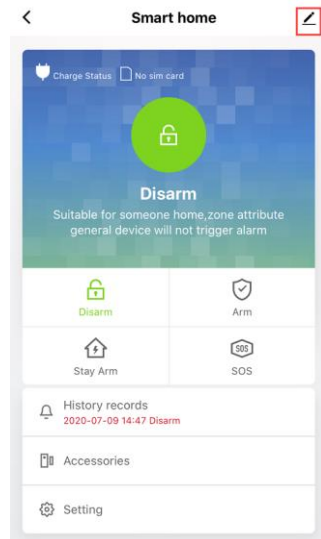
<

Smart home

Charge Status No sim card

Disarm

Suitable for someone home,zone attribute general device will not trigger alarm

Disarm

Arm

Stay Arm

SOS

SOS

History records

2020-07-09 14:47 Disarm

Accessories

Setting